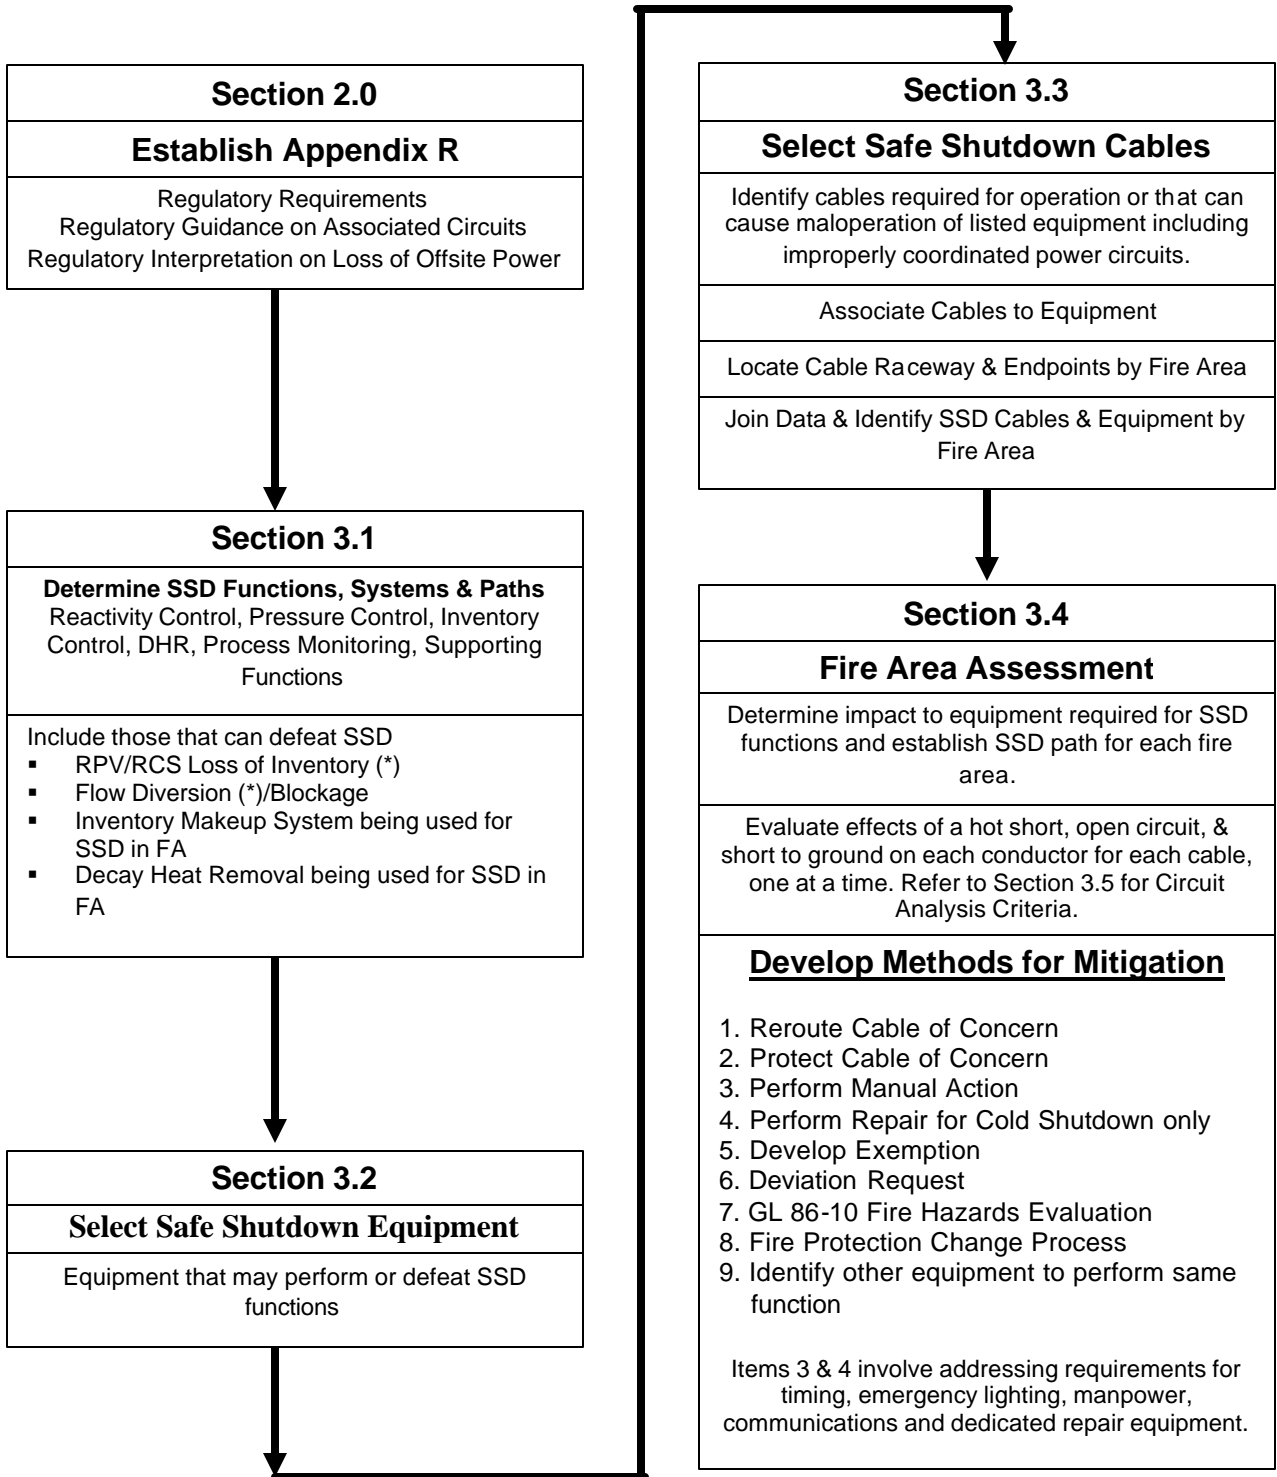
Section 2.0

Establish Appendix R

Regulatory Requirements
Regulatory Guidance on Associated Circuits
Regulatory Interpretation on Loss of Offsite Power

Section 3.1

**Determine SSD Functions, Systems & Paths**
Reactivity Control, Pressure Control, Inventory Control, DHR, Process Monitoring, Supporting Functions

Include those that can defeat SSD
- RPV/RCS Loss of Inventory (*)
- Flow Diversion (*)/Blockage
- Inventory Makeup System being used for SSD in FA
- Decay Heat Removal being used for SSD in FA

Section 3.2

Select Safe Shutdown Equipment

Equipment that may perform or defeat SSD functions

Section 3.3

Select Safe Shutdown Cables

Identify cables required for operation or that can cause maloperation of listed equipment including improperly coordinated power circuits.

Associate Cables to Equipment

Locate Cable Raceway & Endpoints by Fire Area

Join Data & Identify SSD Cables & Equipment by Fire Area

Section 3.4

Fire Area Assessment

Determine impact to equipment required for SSD functions and establish SSD path for each fire area.

Evaluate effects of a hot short, open circuit, & short to ground on each conductor for each cable, one at a time. Refer to Section 3.5 for Circuit Analysis Criteria.

Develop Methods for Mitigation

1. Reroute Cable of Concern
2. Protect Cable of Concern
3. Perform Manual Action
4. Perform Repair for Cold Shutdown only
5. Develop Exemption
6. Deviation Request
7. GL 86-10 Fire Hazards Evaluation
8. Fire Protection Change Process
9. Identify other equipment to perform same function

Items 3 & 4 involve addressing requirements for timing, emergency lighting, manpower, communications and dedicated repair equipment.